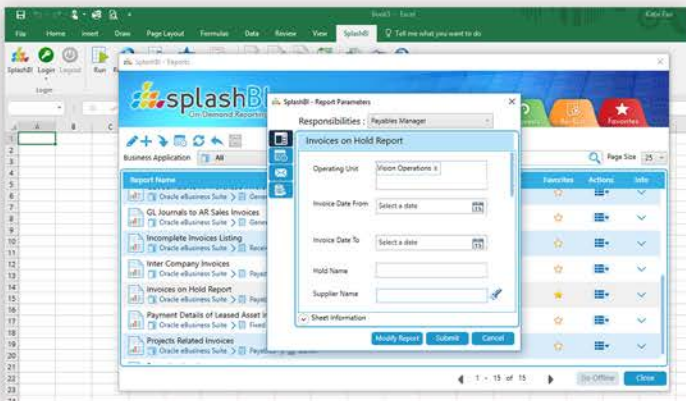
Book1 - Excel

File Home Insert Draw Page Layout Formulas Data Review View SplashBI Tell me what you want to do

SplashBI Login Logout Run

Login

SplashBI - Reports

splashBI
On-Demand Reports

Favorites

Business Application All

Page Size 25

Report Name

Favorites Actions Info

GL Journals to AR Sales Invoices
Oracle eBusiness Suite > General

Incomplete Invoices Listing
Oracle eBusiness Suite > Receivables

Inter Company Invoices
Oracle eBusiness Suite > Payables

Invoices on Hold Report
Oracle eBusiness Suite > Payables

Payment Details of Leased Asset I
Oracle eBusiness Suite > Fixed

Projects Related Invoices
Oracle eBusiness Suite > Payables

1 - 15 of 15

Go Offline Close

SplashBI - Report Parameters

Responsibilities : Payables Manager

Invoices on Hold Report

Operating Unit Vision Operations

Invoice Date From Select a date

Invoice Date To Select a date

Hold Name

Supplier Name

Sheet Information

Modify Report Submit Cancel